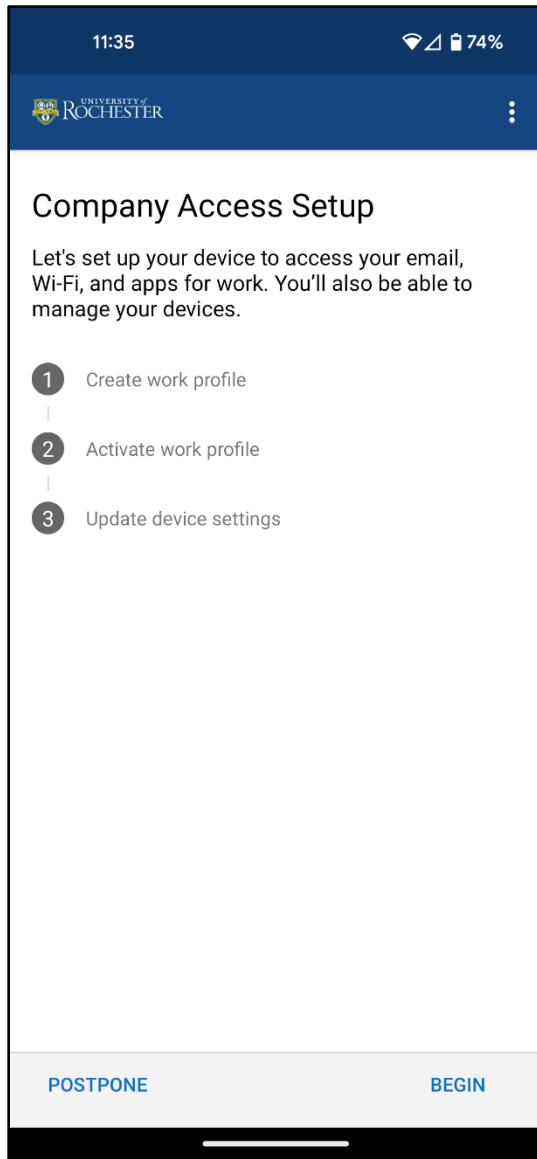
11:35

74%

UNIVERSITY of ROCHESTER

Company Access Setup

Let's set up your device to access your email, Wi-Fi, and apps for work. You'll also be able to manage your devices.

1 Create work profile

2 Activate work profile

3 Update device settings

POSTPONE

BEGIN